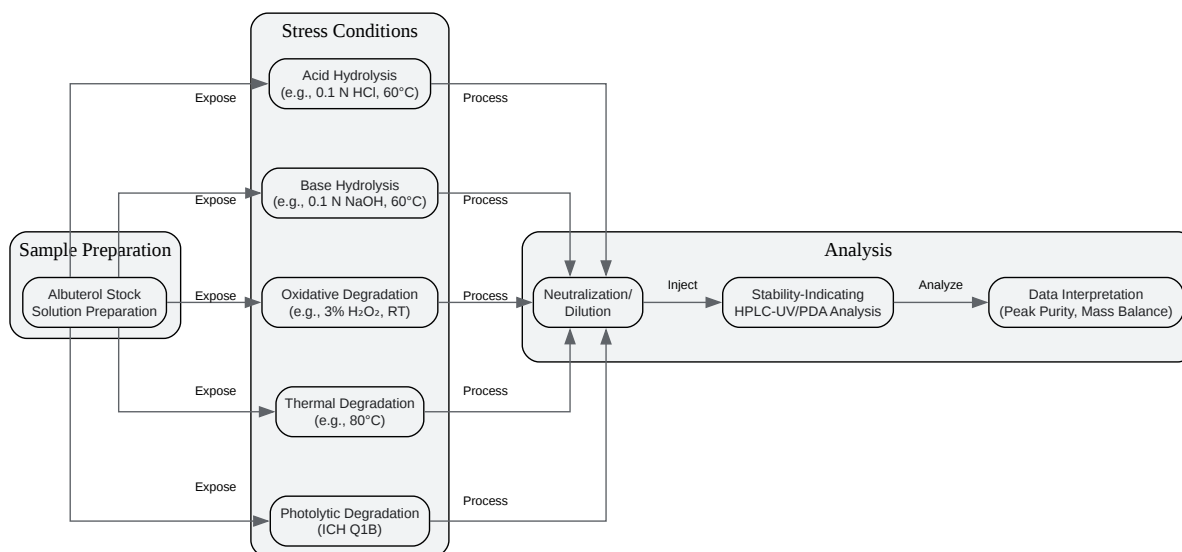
Stress Conditions

Acid Hydrolysis
(e.g., 0.1 N HCl, 60°C)

Expose

Process

Base Hydrolysis
(e.g., 0.1 N NaOH, 60°C)

Expose

Process

Sample Preparation

Albuterol Stock
Solution Preparation

Expose

Oxidative Degradation
(e.g., 3% $H_2O_2$, RT)

Process

Analysis

Neutralization/
Dilution

Inject

Stability-Indicating
HPLC-UV/PDA Analysis

Analyze

Data Interpretation
(Peak Purity, Mass Balance)

Expose

Thermal Degradation
(e.g., 80°C)

Process

Expose

Photolytic Degradation
(ICH Q1B)

Process